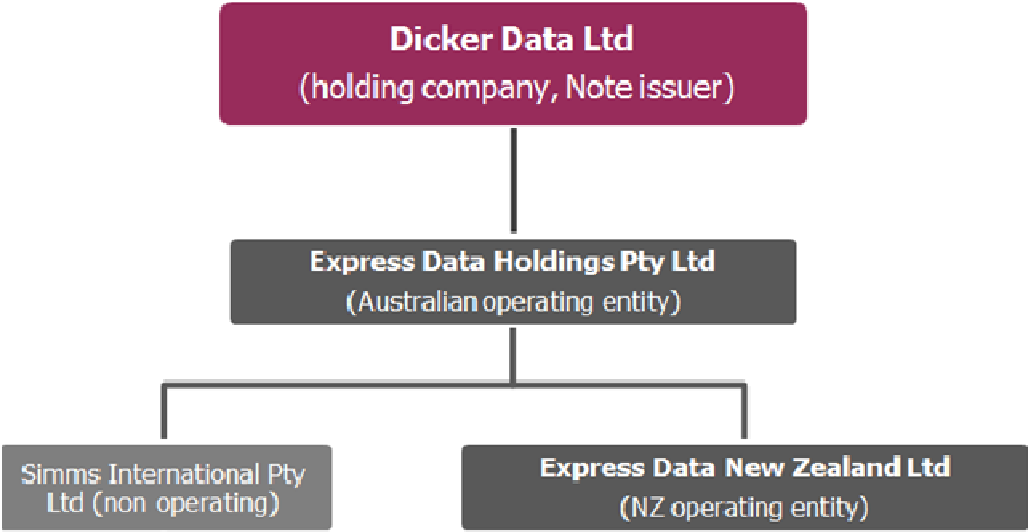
Dicker Data Ltd
(holding company, Note issuer)

Express Data Holdings Pty Ltd
(Australian operating entity)

Simms International Pty Ltd (non operating)

Express Data New Zealand Ltd
(NZ operating entity)